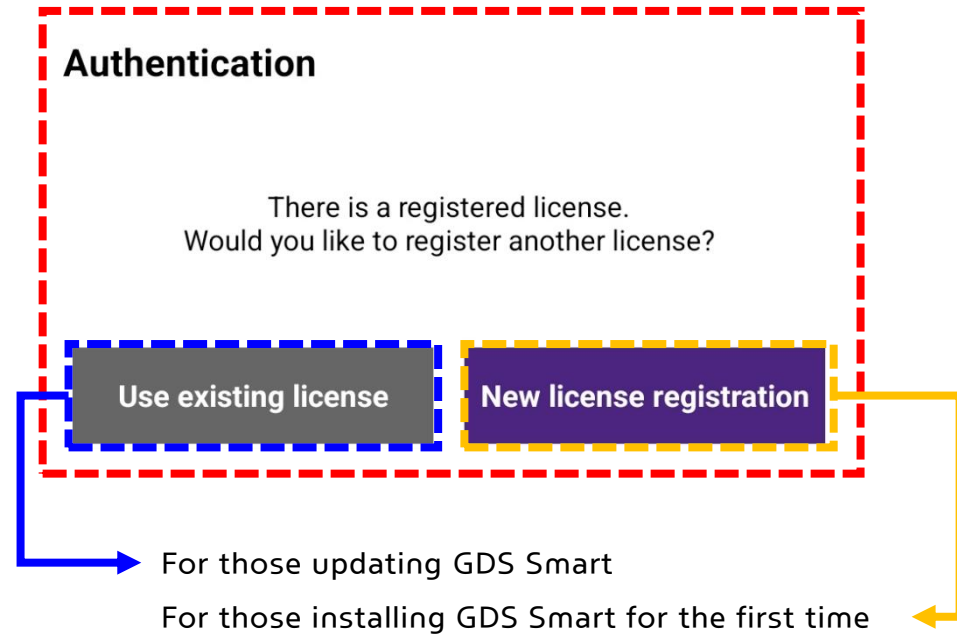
Authentication

There is a registered license.
Would you like to register another license?

Use existing license

New license registration

For those updating GDS Smart

For those installing GDS Smart for the first time